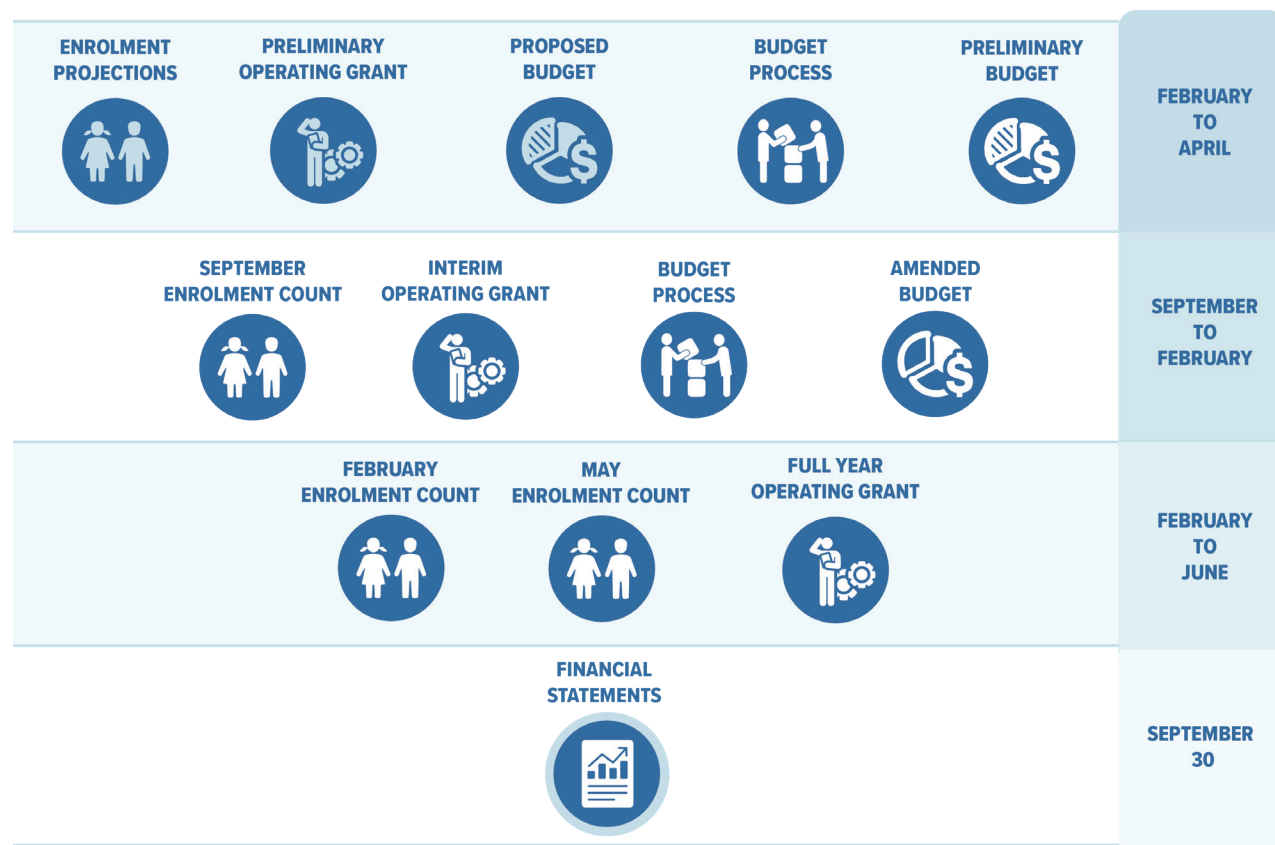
ENROLMENT PROJECTIONS

PRELIMINARY OPERATING GRANT

PROPOSED BUDGET

BUDGET PROCESS

PRELIMINARY BUDGET

FEBRUARY TO APRIL

SEPTEMBER ENROLMENT COUNT

INTERIM OPERATING GRANT

BUDGET PROCESS

AMENDED BUDGET

SEPTEMBER TO FEBRUARY

FEBRUARY ENROLMENT COUNT

MAY ENROLMENT COUNT

FULL YEAR OPERATING GRANT

FEBRUARY TO JUNE

FINANCIAL STATEMENTS

SEPTEMBER 30